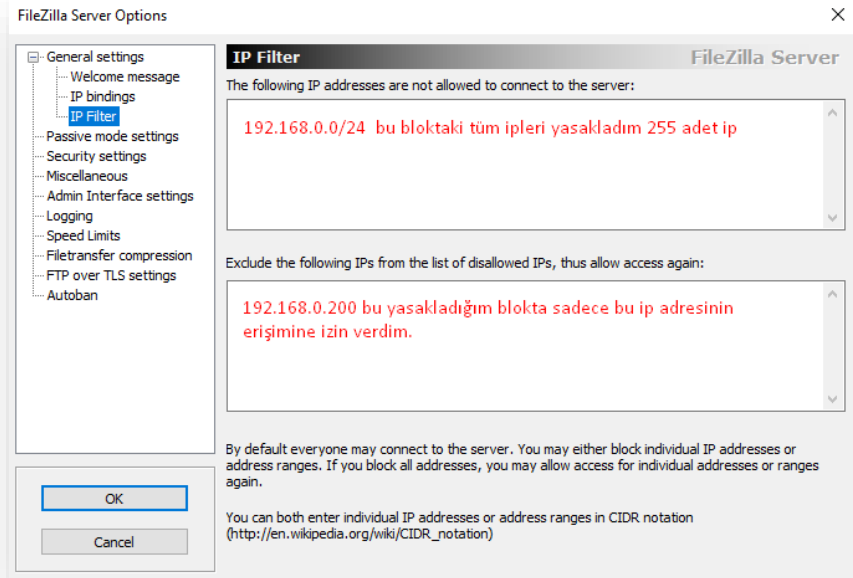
FileZilla Server Options

General settings
Welcome message
IP bindings
IP Filter
Passive mode settings
Security settings
Miscellaneous
Admin Interface settings
Logging
Speed Limits
Filetransfer compression
FTP over TLS settings
Autoban

OK

Cancel

IP Filter

FileZilla Server

The following IP addresses are not allowed to connect to the server:

192.168.0.0/24 bu bloktaki tüm ipleri yasakladım 255 adet ip

Exclude the following IPs from the list of disallowed IPs, thus allow access again:

192.168.0.200 bu yasakladığım blokta sadece bu ip adresinin erişimine izin verdim.

By default everyone may connect to the server. You may either block individual IP addresses or address ranges. If you block all addresses, you may allow access for individual addresses or ranges again.

You can both enter individual IP addresses or address ranges in CIDR notation (http://en.wikipedia.org/wiki/CIDR_notation)